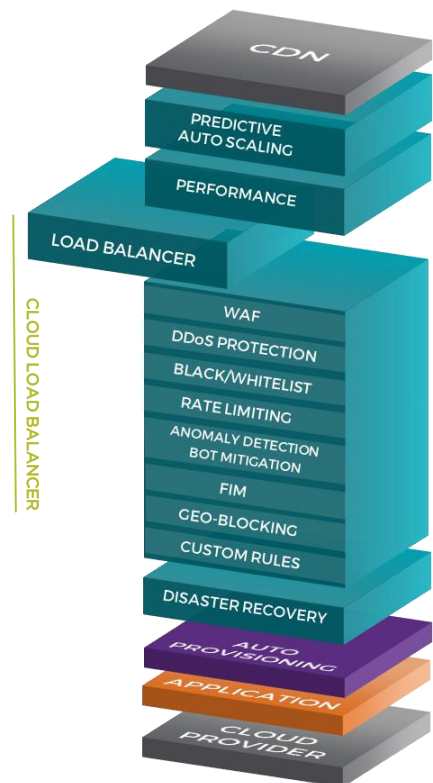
CDN

PREDICTIVE AUTO SCALING

PERFORMANCE

LOAD BALANCER

CLOUD LOAD BALANCER

WAF

DDoS PROTECTION

BLACK/WHITELIST

RATE LIMITING

ANOMALY DETECTION BOT MITIGATION

FIM

GEO-BLOCKING

CUSTOM RULES

DISASTER RECOVERY

AUTO PROVISIONING

APPLICATION

CLOUD PROVIDER